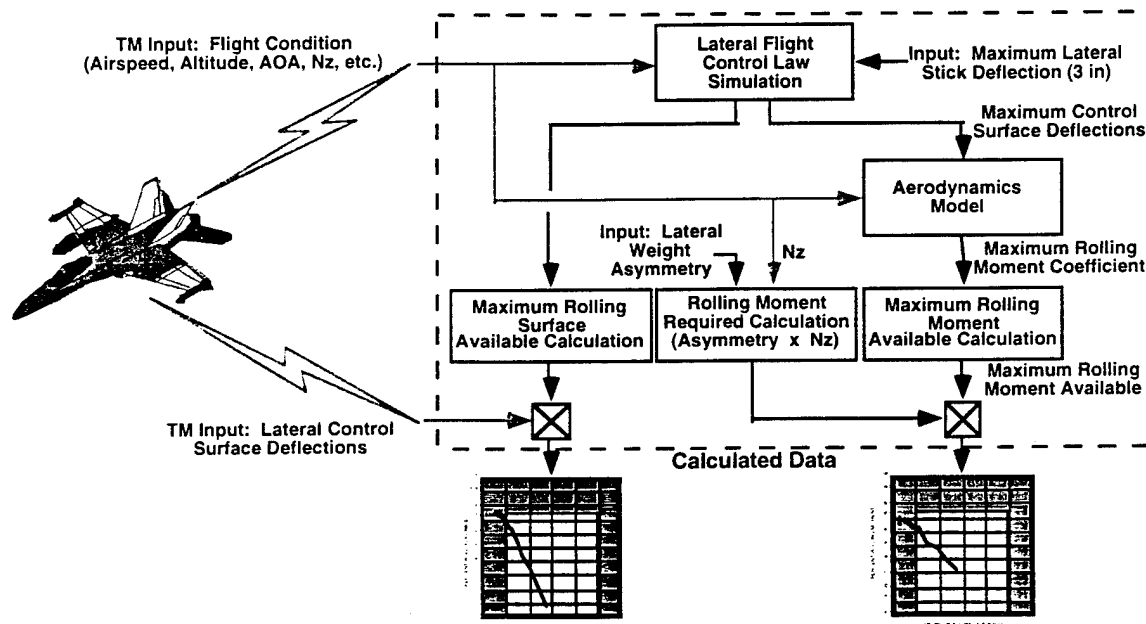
TM Input: Flight Condition (Airspeed, Altitude, AOA, Nz, etc.)

Lateral Flight Control Law Simulation

Input: Maximum Lateral Stick Deflection (3 in)

Maximum Control Surface Deflections

Aerodynamics Model

Input: Lateral Weight Asymmetry

Nz

Maximum Rolling Moment Coefficient

Maximum Rolling Surface Available Calculation

Rolling Moment Required Calculation (Asymmetry x Nz)

Maximum Rolling Moment Available Calculation

Maximum Rolling Moment Available

TM Input: Lateral Control Surface Deflections

Calculated Data